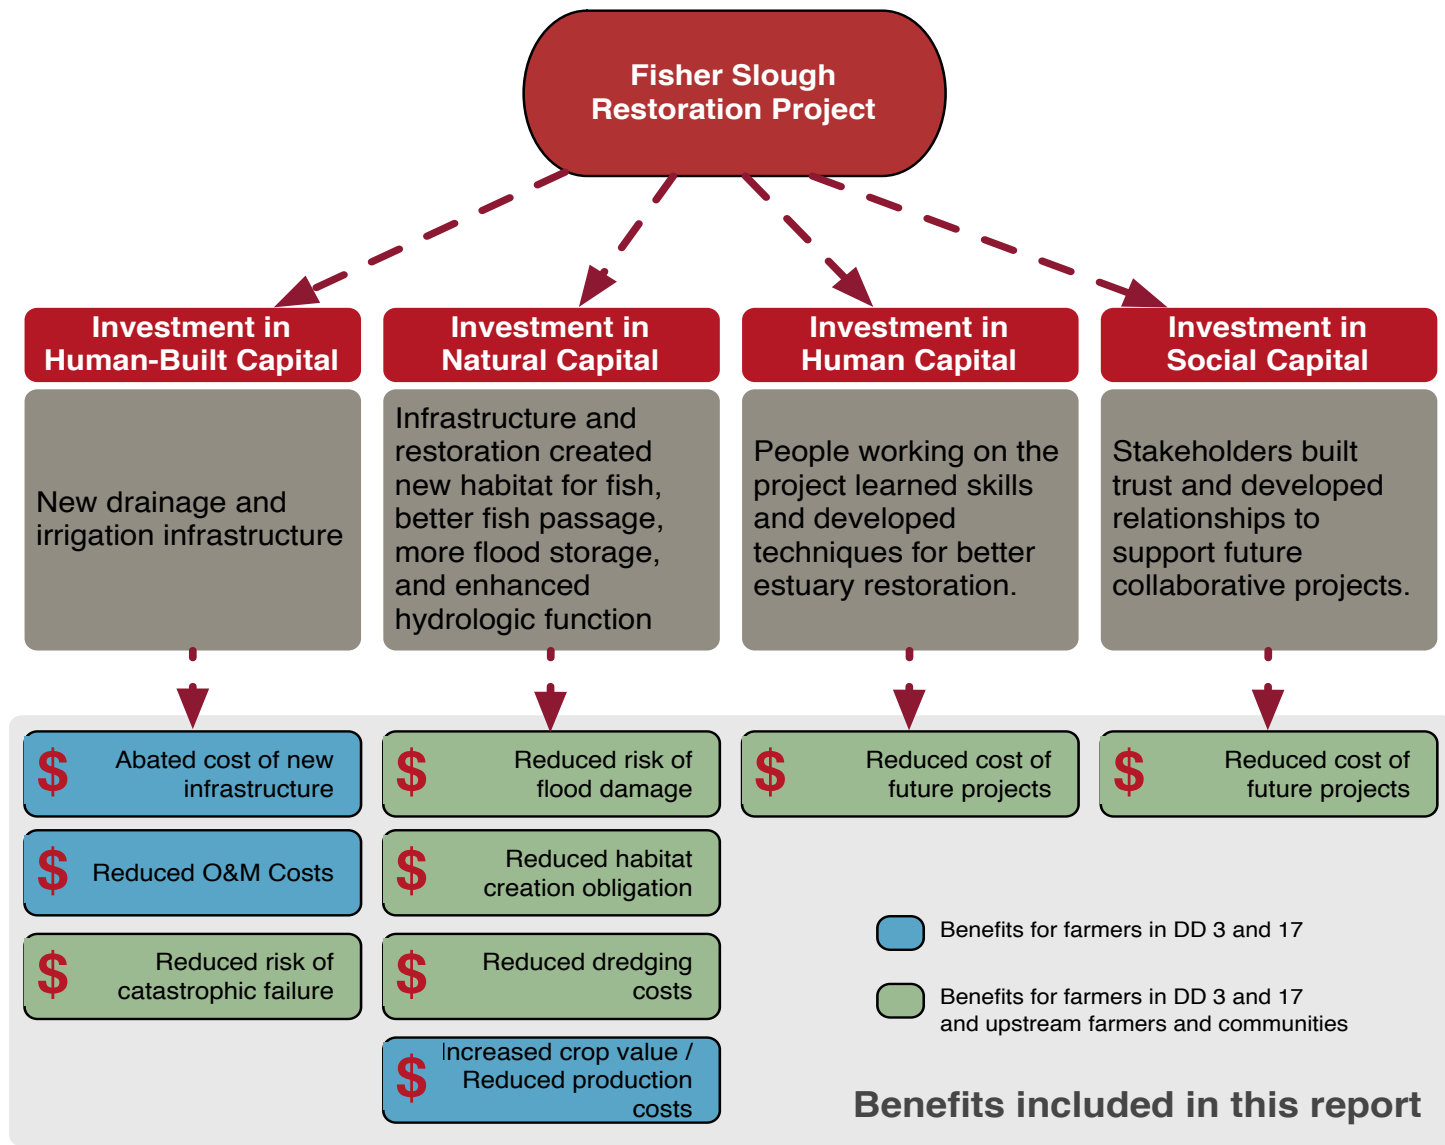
Fisher Slough Restoration Project

Investment in Human-Built Capital

New drainage and irrigation infrastructure

$ Abated cost of new infrastructure

$ Reduced O&M Costs

$ Reduced risk of catastrophic failure

Investment in Natural Capital

Infrastructure and restoration created new habitat for fish, better fish passage, more flood storage, and enhanced hydrologic function

$ Reduced risk of flood damage

$ Reduced habitat creation obligation

$ Reduced dredging costs

$ Increased crop value / Reduced production costs

Investment in Human Capital

People working on the project learned skills and developed techniques for better estuary restoration.

$ Reduced cost of future projects

Investment in Social Capital

Stakeholders built trust and developed relationships to support future collaborative projects.

$ Reduced cost of future projects

Benefits for farmers in DD 3 and 17

Benefits for farmers in DD 3 and 17 and upstream farmers and communities

Benefits included in this report